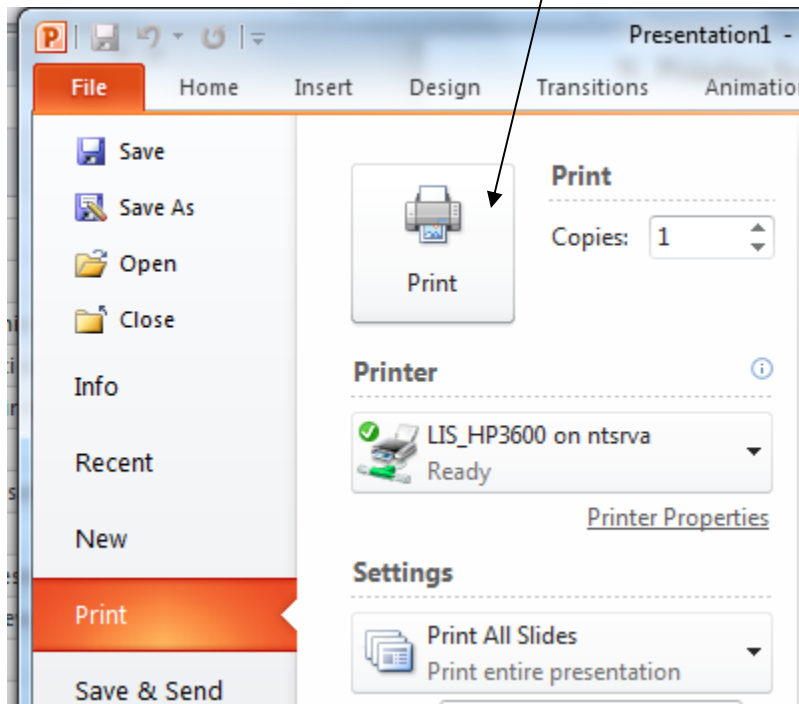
Presentation1 -

File Home Insert Design Transitions Animation

Save
Save As
Open
Close
Info
Recent
New
Print
Save & Send

Print

Print
Copies: 1

Printer
LIS_HP3600 on ntsrva
Ready
Printer Properties

Settings
Print All Slides
Print entire presentation